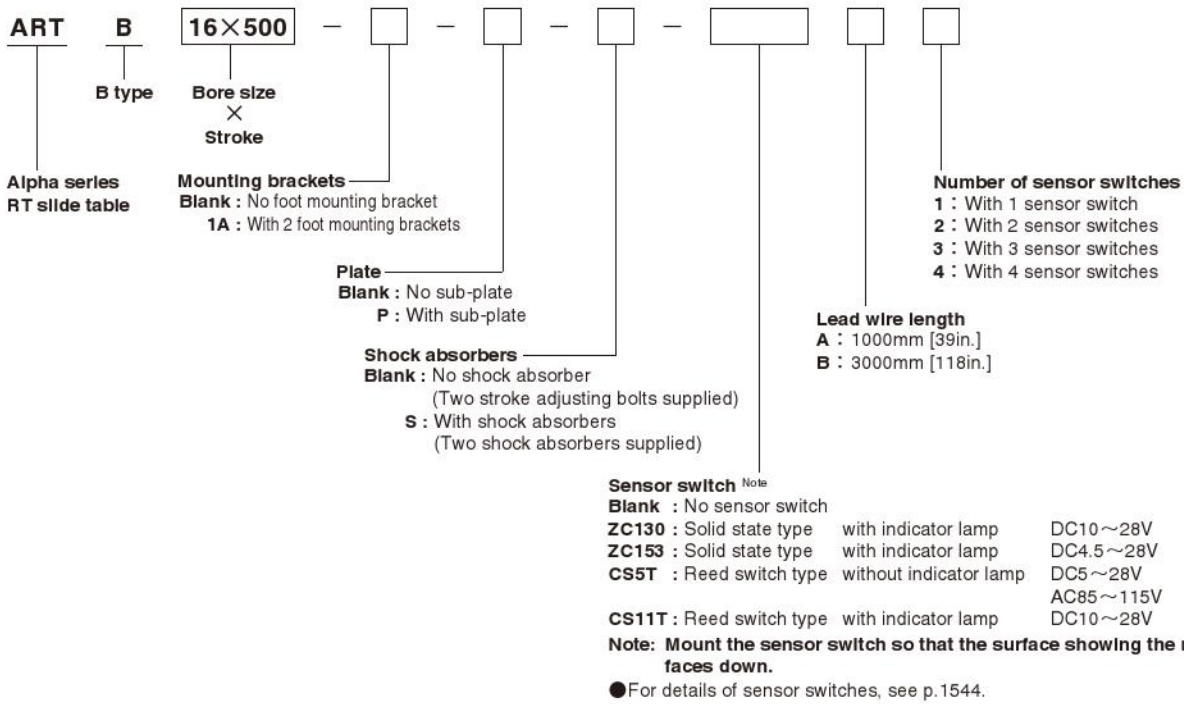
ART B 16×500 — — — —

B type

Bore size
×
Stroke

Alpha series
RT slide table

Mounting brackets
Blank : No foot mounting bracket
1A : With 2 foot mounting brackets

Plate
Blank : No sub-plate
P : With sub-plate

Shock absorbers
Blank : No shock absorber
(Two stroke adjusting bolts supplied)
S : With shock absorbers
(Two shock absorbers supplied)

Number of sensor switches
1 : With 1 sensor switch
2 : With 2 sensor switches
3 : With 3 sensor switches
4 : With 4 sensor switches

Lead wire length
A : 1000mm [39in.]
B : 3000mm [118in.]

Sensor switch Note
Blank : No sensor switch
ZC130 : Solid state type with indicator lamp DC10～28V
ZC153 : Solid state type with indicator lamp DC4.5～28V
CS5T : Reed switch type without indicator lamp DC5～28V AC85～115V
CS11T : Reed switch type with indicator lamp DC10～28V
Note: Mount the sensor switch so that the surface showing the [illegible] faces down.
●For details of sensor switches, see p.1544.